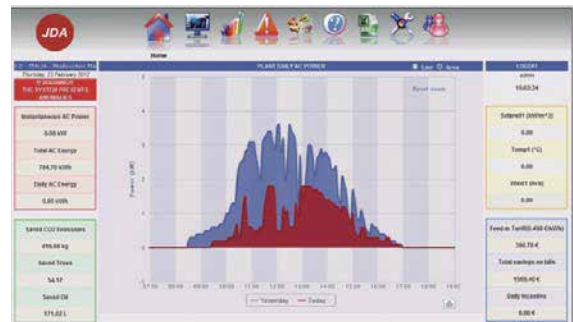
JDA

Home

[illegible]
Thursday, 23 February 2017
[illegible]
THE SYSTEM PRESENTS
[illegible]

Instantaneous AC Power
0.00 kW
Total AC Energy
784,70 kWh
Daily AC Energy
0,00 kWh

Saved CO2 Emissions
416,88 kg
Saved Trees
14.17
Saved Oil
171,02 L

PLANT DAILY AC POWER
Line Area
Reset zoom
Power [kW]
5
4
3
2
1
0
-1
07:00 08:00 09:00 10:00 11:00 12:00 13:00 14:00 15:00 16:00 17:00 18:00 19:00
Yesterday Today

LOGOUT
admin
15:03:34

Solarcell (W/m^2)
0.00
Temp1 (°C)
0.00
Wind1 (m/s)
0.00

Feed-in Tariff(0.450 €/kWh)
350.76 €
Total savings on bills
1569.40 €
Daily Incentive
0.00 €